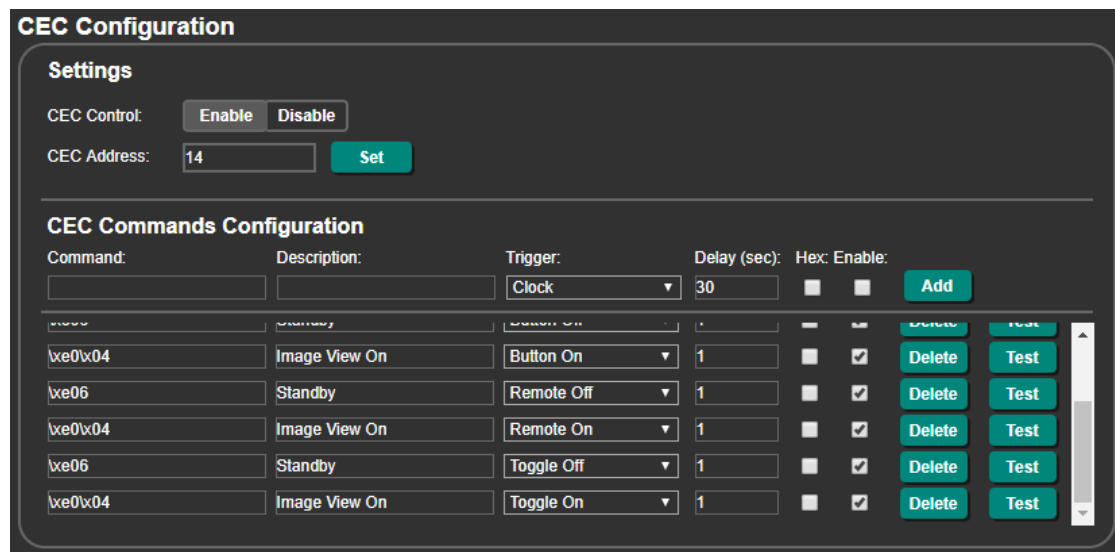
CEC Configuration

Settings

CEC Control: Enable Disable

CEC Address: 14 Set

CEC Commands Configuration

| Command: | Description: | Trigger: | Delay (sec): | Hex: | Enable: | | |
|---|---|---|---|---|---|---|---|
| | | Clock | 30 | | | Add | |
| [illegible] | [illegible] | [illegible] | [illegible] | | | Delete | Test |
| \xe0\x04 | Image View On | Button On | 1 | | ✓ | Delete | Test |
| \xe06 | Standby | Remote Off | 1 | | ✓ | Delete | Test |
| \xe0\x04 | Image View On | Remote On | 1 | | ✓ | Delete | Test |
| \xe06 | Standby | Toggle Off | 1 | | ✓ | Delete | Test |
| \xe0\x04 | Image View On | Toggle On | 1 | | ✓ | Delete | Test |